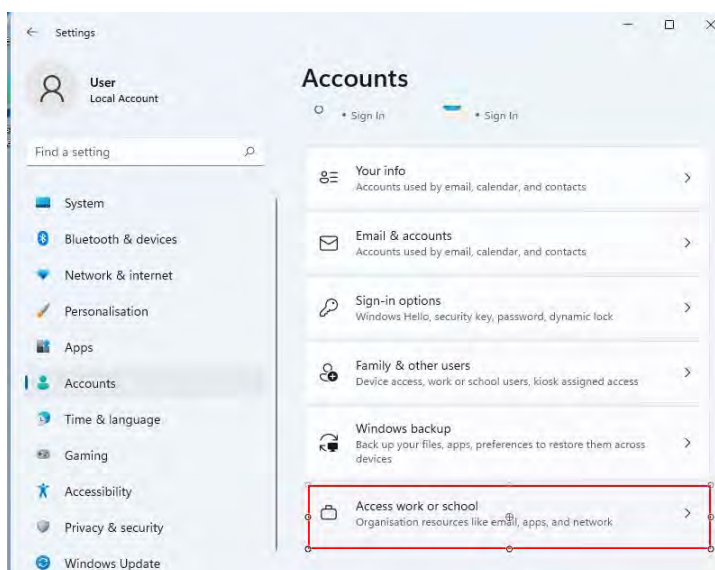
Settings

User
Local Account

Find a setting

System
Bluetooth & devices
Network & internet
Personalisation
Apps
Accounts
Time & language
Gaming
Accessibility
Privacy & security
Windows Update

Accounts

• Sign In • Sign In

Your info
Accounts used by email, calendar, and contacts

Email & accounts
Accounts used by email, calendar, and contacts

Sign-in options
Windows Hello, security key, password, dynamic lock

Family & other users
Device access, work or school users, kiosk assigned access

Windows backup
Back up your files, apps, preferences to restore them across devices

Access work or school
Organisation resources like email, apps, and network